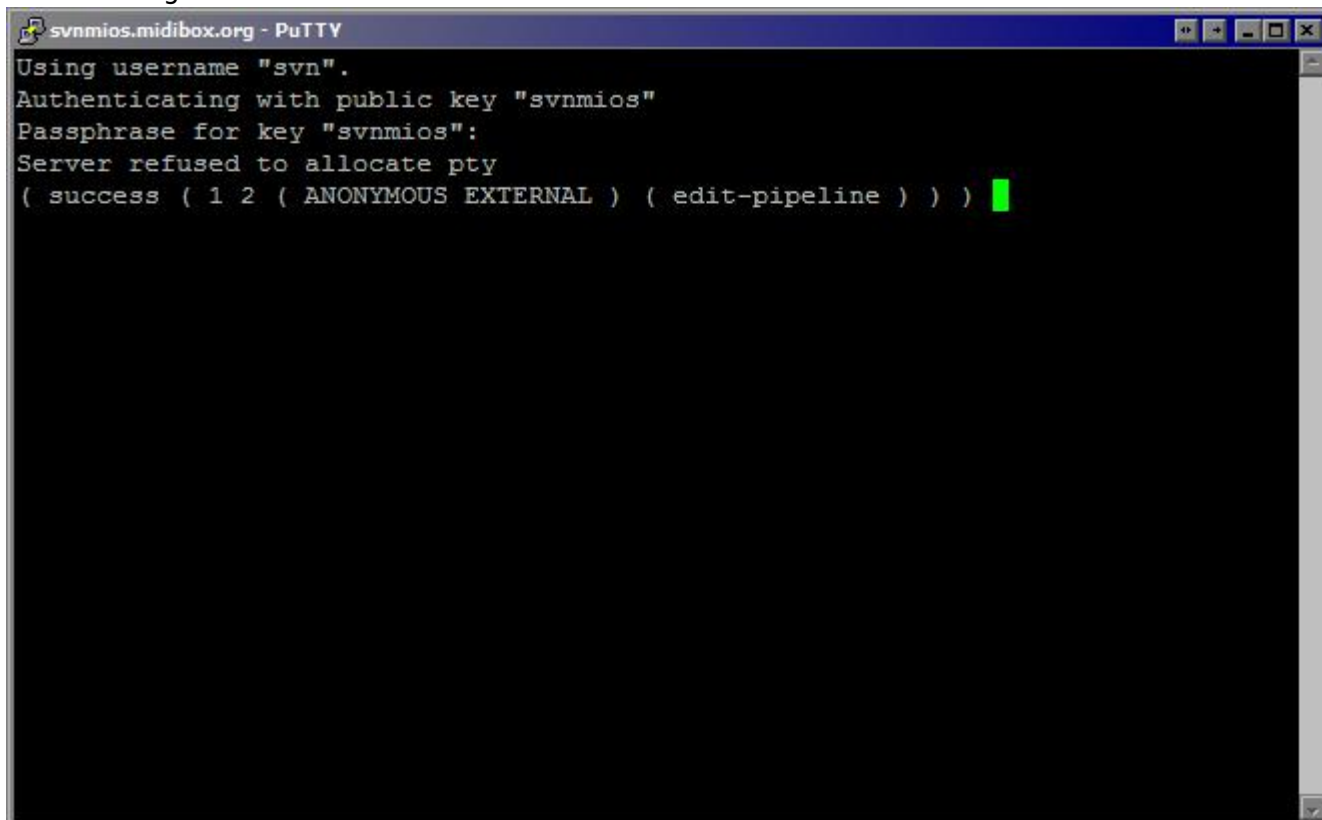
svnmios.midibox.org - PuTTY

Using username "svn".
Authenticating with public key "svnmios"
Passphrase for key "svnmios":
Server refused to allocate pty
( success ( 1 2 ( ANONYMOUS EXTERNAL ) ( edit-pipeline ) ) )